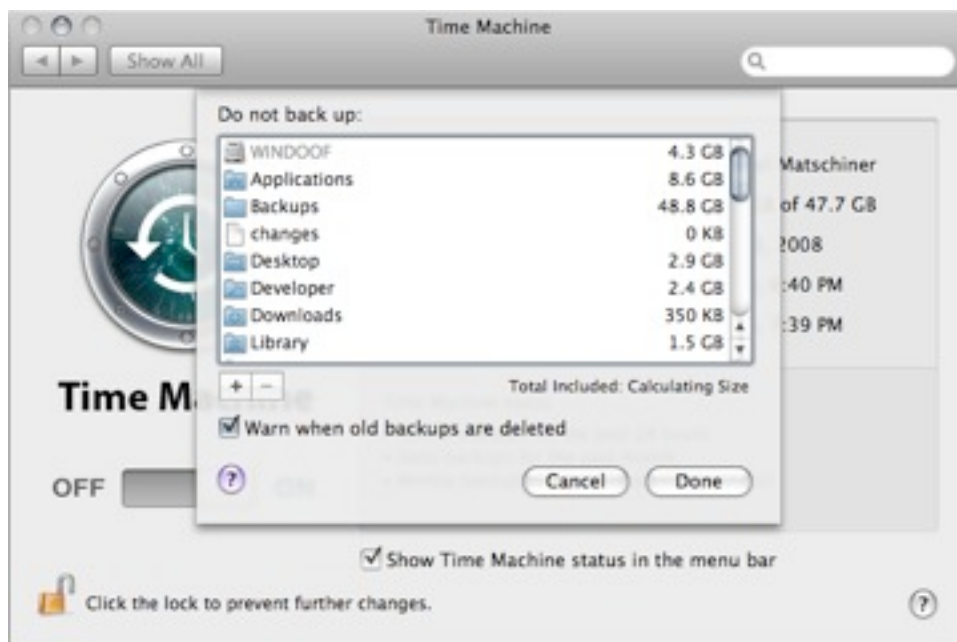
Time Machine

Show All

Do not back up:

| | |
|---|---|
| WINDOOF | 4.3 GB |
| Applications | 8.6 GB |
| Backups | 48.8 GB |
| changes | 0 KB |
| Desktop | 2.9 GB |
| Developer | 2.4 GB |
| Downloads | 350 KB |
| Library | 1.5 GB |

+ −

Total Included: Calculating Size

Warn when old backups are deleted

?

Cancel

Done

Matschiner

of 47.7 GB

2008

:40 PM

:39 PM

Time Ma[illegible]

OFF

ON

Show Time Machine status in the menu bar

Click the lock to prevent further changes.

?